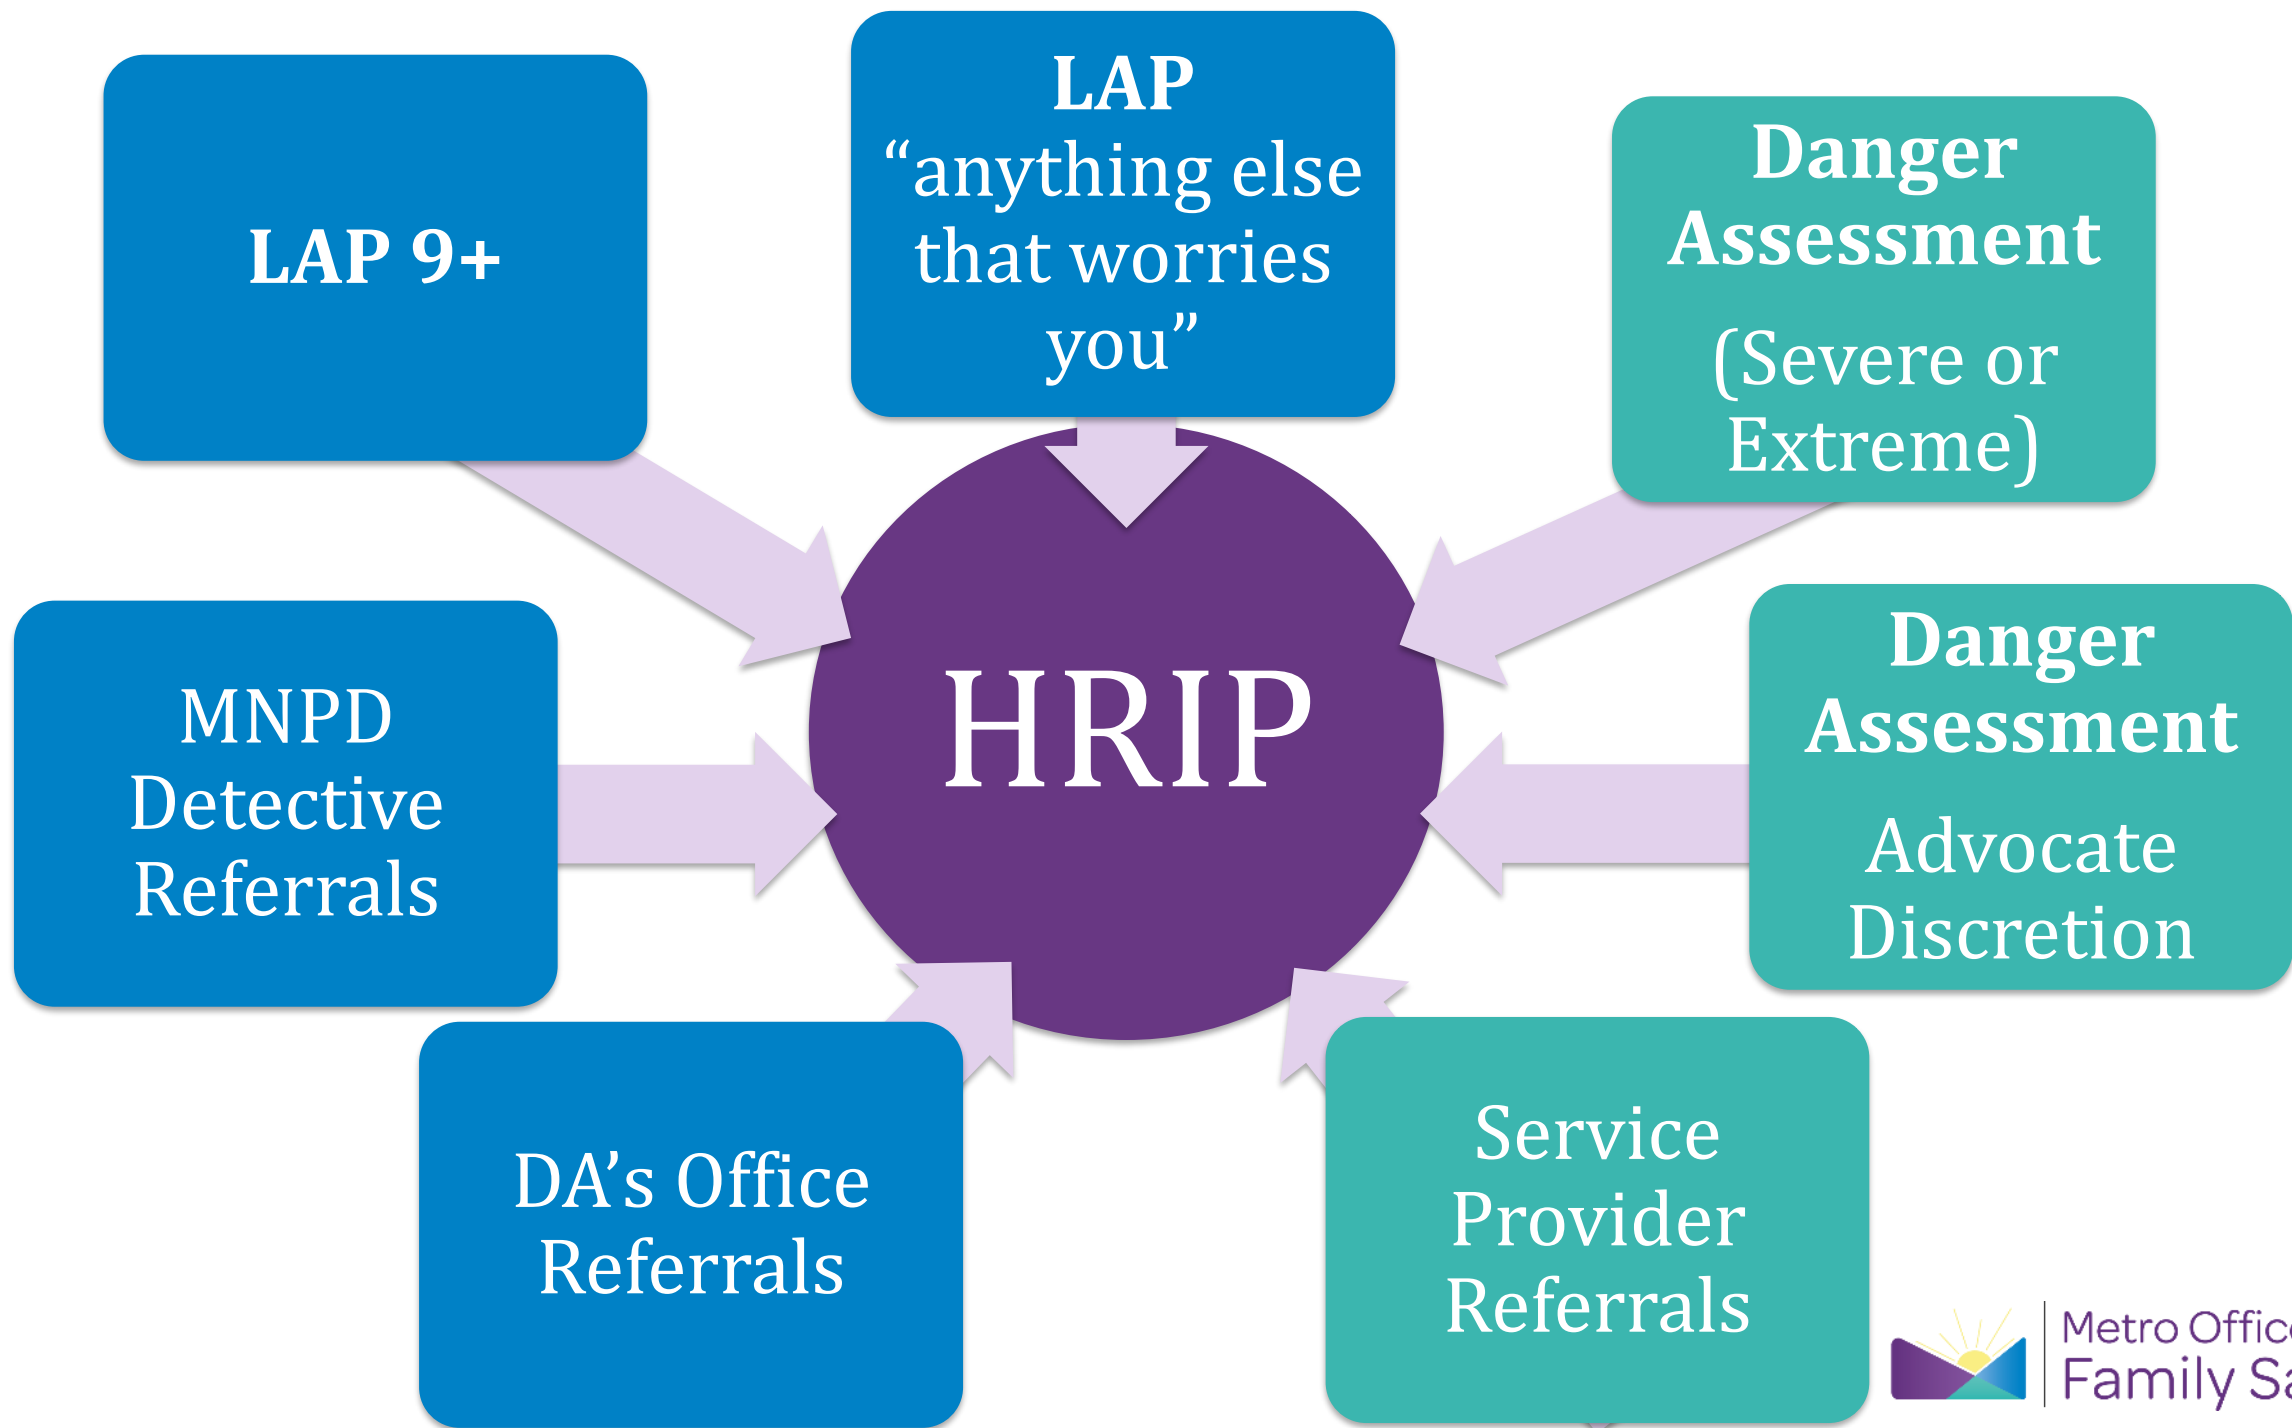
LAP 9+

LAP
“anything else that worries you”

Danger Assessment
(Severe or Extreme)

MNPD Detective Referrals

HRIP

Danger Assessment
Advocate Discretion

DA’s Office Referrals

Service Provider Referrals

Metro Offic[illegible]
Family Sa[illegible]